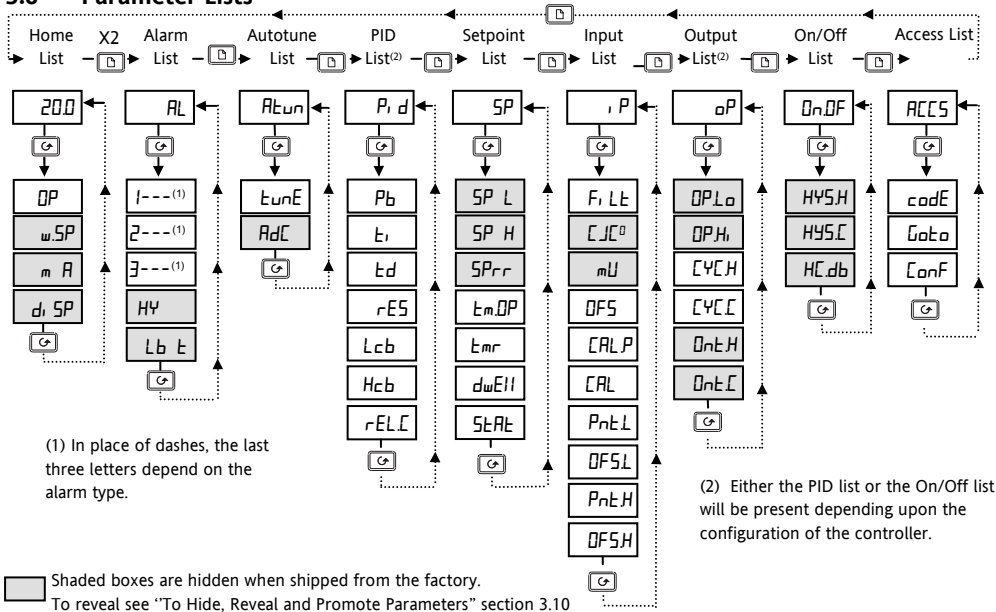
3.8 Parameter Lists

Home List X2 Alarm List Autotune List PID List(2) Setpoint List Input List Output List(2) On/Off List Access List

20.0
OP
w.SP
m A
di SP

AL
1---(1)
2---(1)
3---(1)
HY
Lb t

Atun
tunE
AdC

Pid
Pb
ti
td
rES
Lcb
Hcb
rEL.C

SP
SP L
SP H
SPrr
tm.OP
tmr
dwEll
StAt

iP
FiLt
CJC0
mV
OFS
CAL.P
CAL
PntL
OFS.L
Pnt.H
OFS.H

oP
OP.Lo
OP.Hi
CYC.H
CYC.C
Ont.H
Ont.C

On.OF
HYS.H
HYS.C
HC.db

ACCS
codE
Goto
ConF

(1) In place of dashes, the last three letters depend on the alarm type.

(2) Either the PID list or the On/Off list will be present depending upon the configuration of the controller.

Shaded boxes are hidden when shipped from the factory. To reveal see "To Hide, Reveal and Promote Parameters" section 3.10